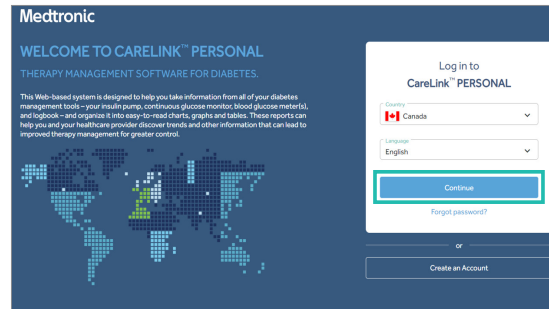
Medtronic

WELCOME TO CARELINK™ PERSONAL

THERAPY MANAGEMENT SOFTWARE FOR DIABETES.

This Web-based system is designed to help you take information from all of your diabetes management tools – your insulin pump, continuous glucose monitor, blood glucose meter(s), and logbook – and organize it into easy-to-read charts, graphs and tables. These reports can help you and your healthcare provider discover trends and other information that can lead to improved therapy management for greater control.

Log in to
CareLink™ PERSONAL

Country
Canada

Language
English

Continue

Forgot password?

or

Create an Account